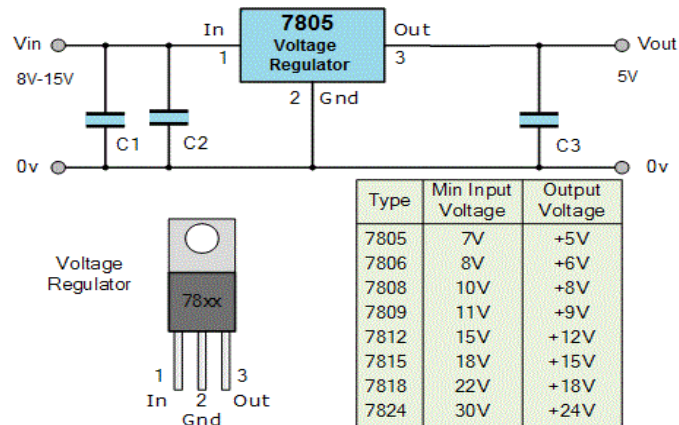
Vin
8V-15V
In
1
7805
Voltage
Regulator
Out
3
Vout
5V
2 Gnd
C1
C2
C3
0v
0v

| Type | Min Input Voltage | Output Voltage |
|---|---|---|
| 7805 | 7V | +5V |
| 7806 | 8V | +6V |
| 7808 | 10V | +8V |
| 7809 | 11V | +9V |
| 7812 | 15V | +12V |
| 7815 | 18V | +15V |
| 7818 | 22V | +18V |
| 7824 | 30V | +24V |

Voltage
Regulator
78xx
1
In
2
Gnd
3
Out